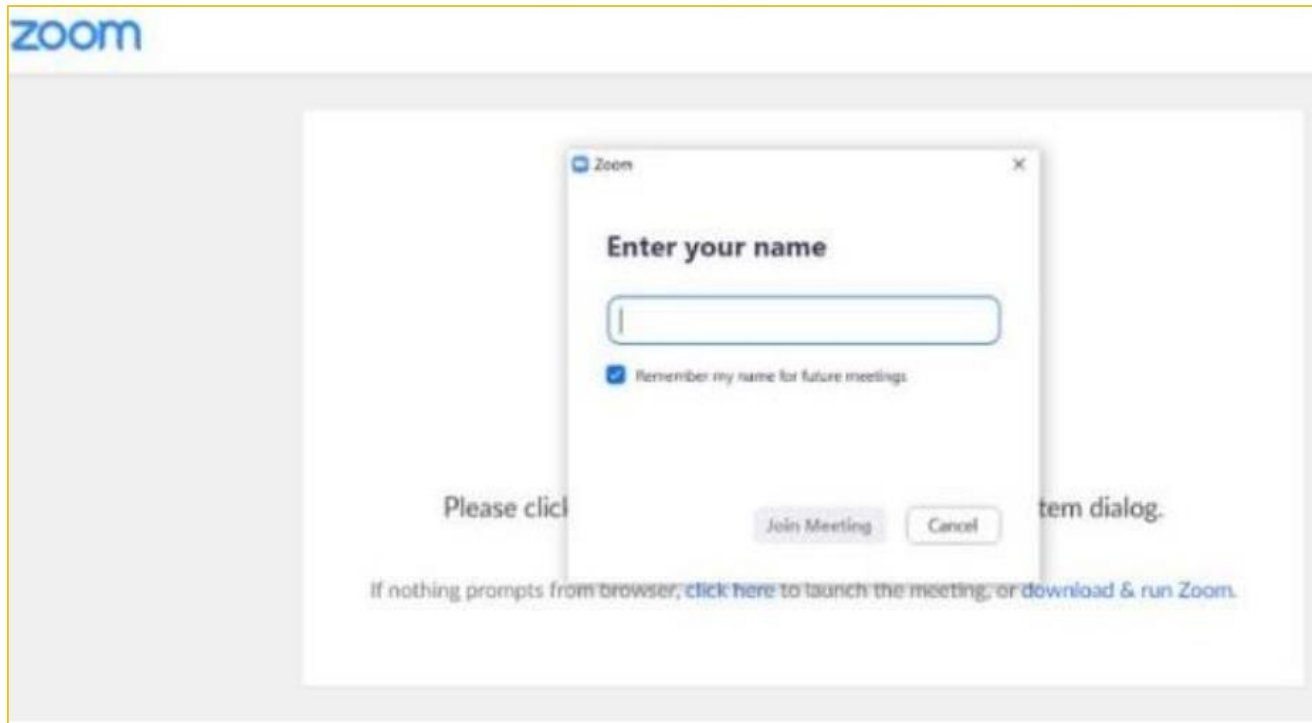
zoom

Zoom ×

Enter your name

Remember my name for future meetings

Join Meeting Cancel

Please clic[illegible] tem dialog.

If nothing prompts from browser, click here to launch the meeting, or download & run Zoom.